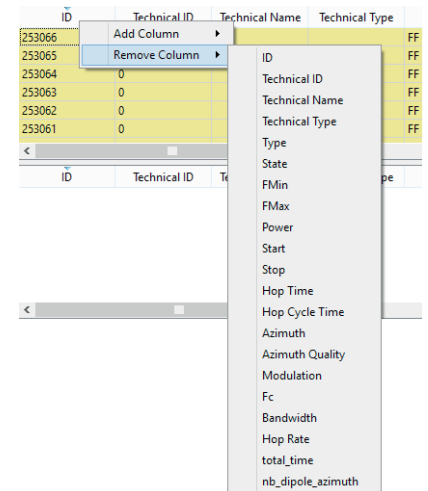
| ID | Technical ID | Technical Name | Technical Type | |
|---|---|---|---|---|
| 253066 | | | | FF |
| 253065 | | | | FF |
| 253064 | 0 | | | FF |
| 253063 | 0 | | | FF |
| 253062 | 0 | | | FF |
| 253061 | 0 | | | FF |

Add Column
Remove Column

ID
Technical ID
Technical Name
Technical Type
Type
State
FMin
FMax
Power
Start
Stop
Hop Time
Hop Cycle Time
Azimuth
Azimuth Quality
Modulation
Fc
Bandwidth
Hop Rate
total_time
nb_dipole_azimuth

ID Technical ID Te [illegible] ype